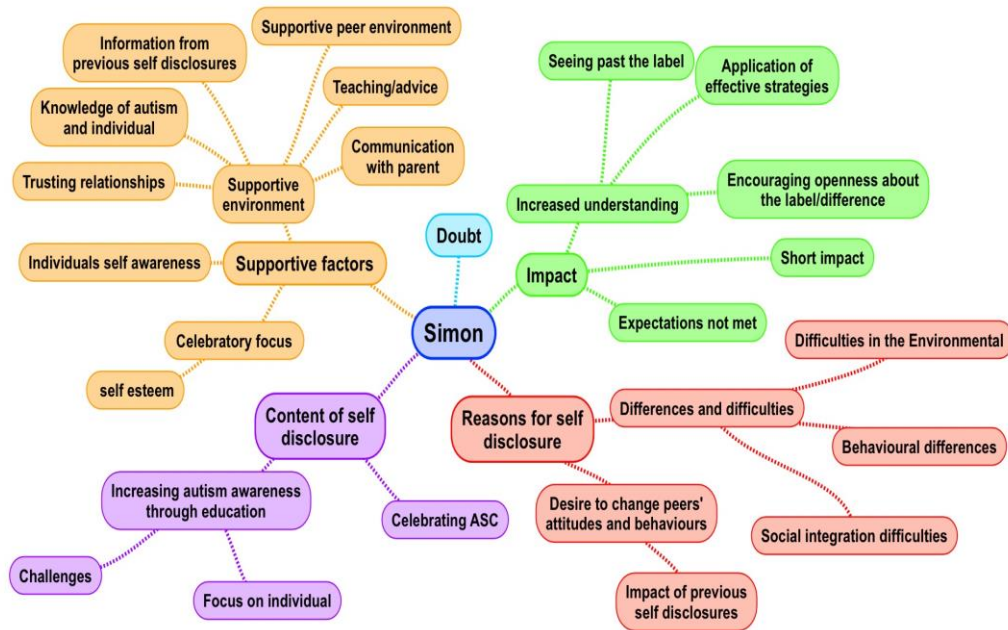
Simon

Doubt

Supportive factors

Supportive environment

Supportive peer environment

Information from previous self disclosures

Teaching/advice

Knowledge of autism and individual

Communication with parent

Trusting relationships

Individuals self awareness

Celebratory focus

self esteem

Impact

Increased understanding

Seeing past the label

Application of effective strategies

Encouraging openness about the label/difference

Short impact

Expectations not met

Reasons for self disclosure

Differences and difficulties

Difficulties in the Environmental

Behavioural differences

Social integration difficulties

Desire to change peers' attitudes and behaviours

Impact of previous self disclosures

Content of self disclosure

Increasing autism awareness through education

Celebrating ASC

Challenges

Focus on individual